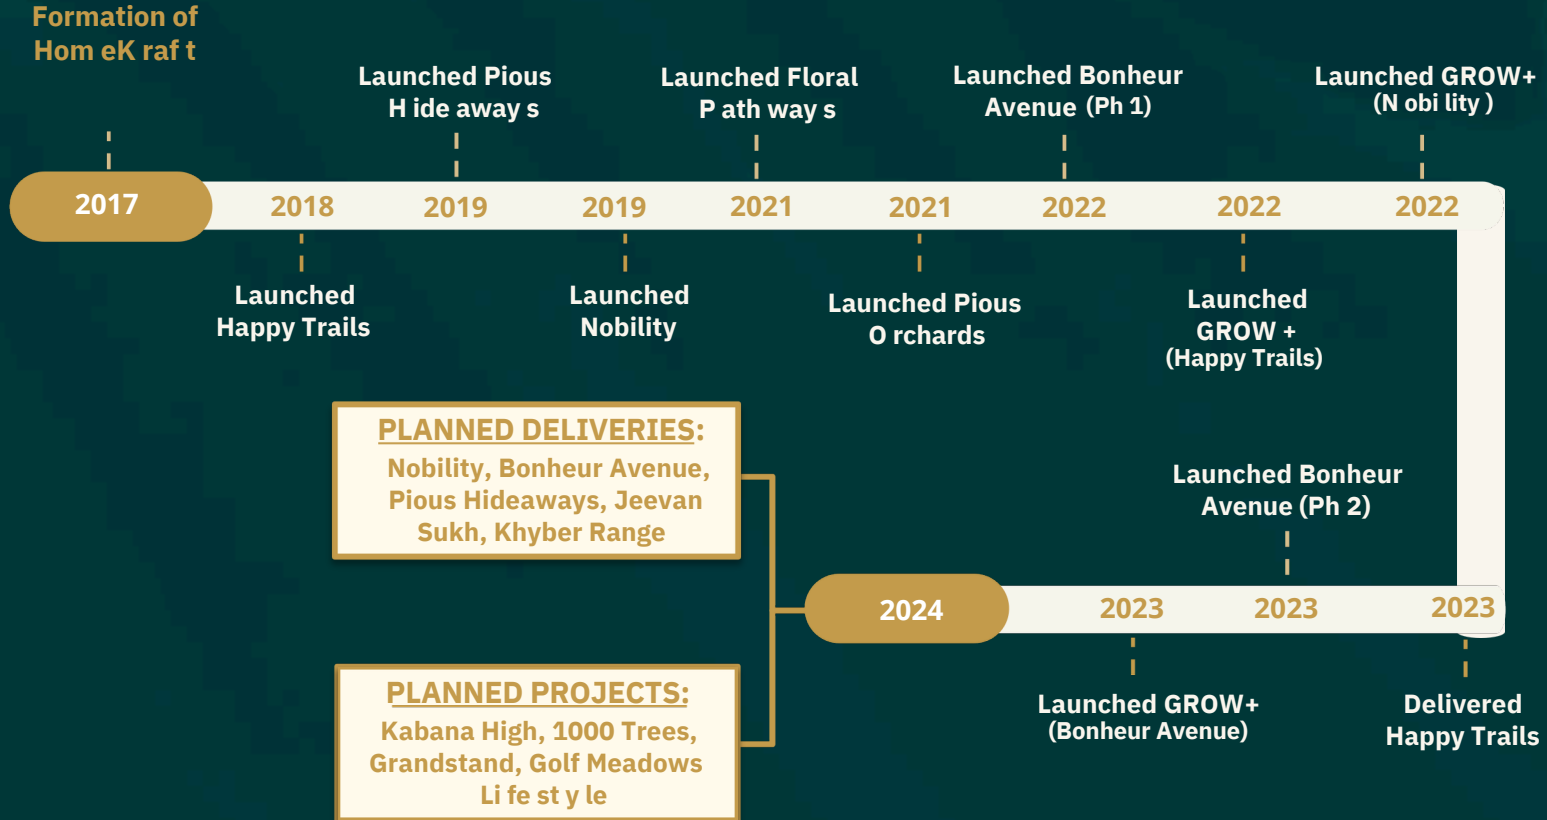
Formation of Hom eK raf t

2017

Launched Pious H ide away s

Launched Floral P ath way s

Launched Bonheur Avenue (Ph 1)

Launched GROW+ (N obi lity )

2018

2019

2019

2021

2021

2022

2022

2022

Launched Happy Trails

Launched Nobility

Launched Pious O rchards

Launched GROW + (Happy Trails)

PLANNED DELIVERIES:
Nobility, Bonheur Avenue, Pious Hideaways, Jeevan Sukh, Khyber Range

Launched Bonheur Avenue (Ph 2)

2024

2023

2023

2023

Launched GROW+ (Bonheur Avenue)

Delivered Happy Trails

PLANNED PROJECTS:
Kabana High, 1000 Trees, Grandstand, Golf Meadows Li fe st y le